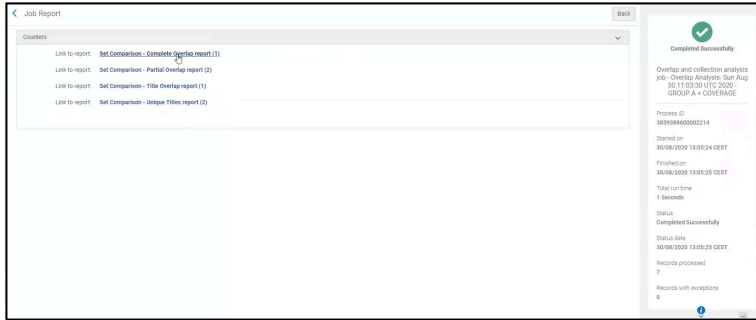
Job Report

Back

Counters

Link to report: Set Comparison - Complete Overlap report (1)

Link to report: Set Comparison - Partial Overlap report (2)

Link to report: Set Comparison - Title Overlap report (1)

Link to report: Set Comparison - Unique Titles report (2)

Completed Successfully

Overlap and collection analysis job - Overlap Analysis- Sun Aug 30 11:03:30 UTC 2020 - GROUP A + COVERAGE

Process ID
3839388600002214

Started on
30/08/2020 13:05:24 CEST

Finished on
30/08/2020 13:05:25 CEST

Total run time
1 Seconds

Status
Completed Successfully

Status date
30/08/2020 13:05:25 CEST

Records processed
7

Records with exceptions
0